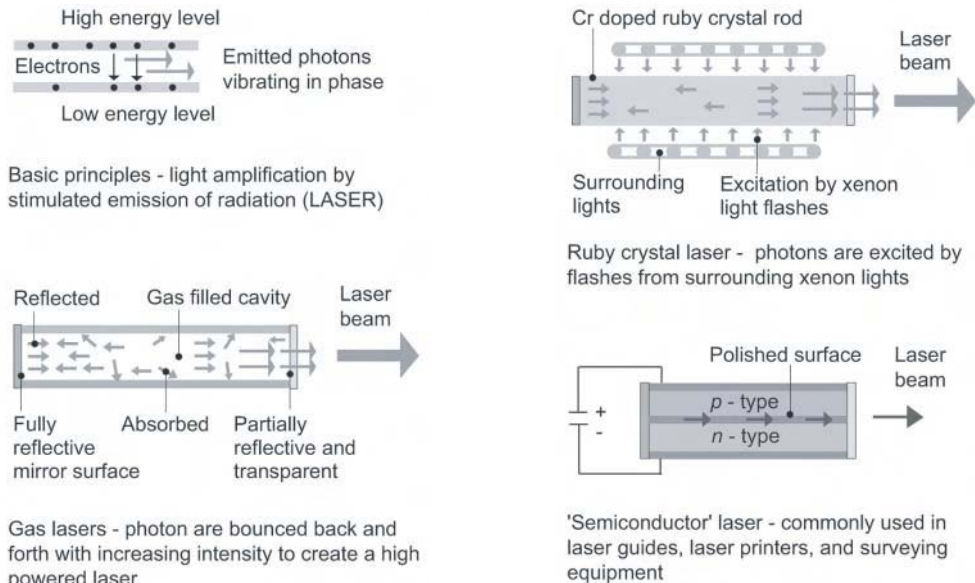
High energy level

Electrons

Emitted photons vibrating in phase

Low energy level

Basic principles - light amplification by stimulated emission of radiation (LASER)

Reflected

Gas filled cavity

Laser beam

Fully reflective mirror surface

Absorbed

Partially reflective and transparent

Gas lasers - photon are bounced back and forth with increasing intensity to create a high powered laser

Cr doped ruby crystal rod

Laser beam

Surrounding lights

Excitation by xenon light flashes

Ruby crystal laser - photons are excited by flashes from surrounding xenon lights

Polished surface

Laser beam

+

-

$p$ - type

$n$ - type

'Semiconductor' laser - commonly used in laser guides, laser printers, and surveying equipment